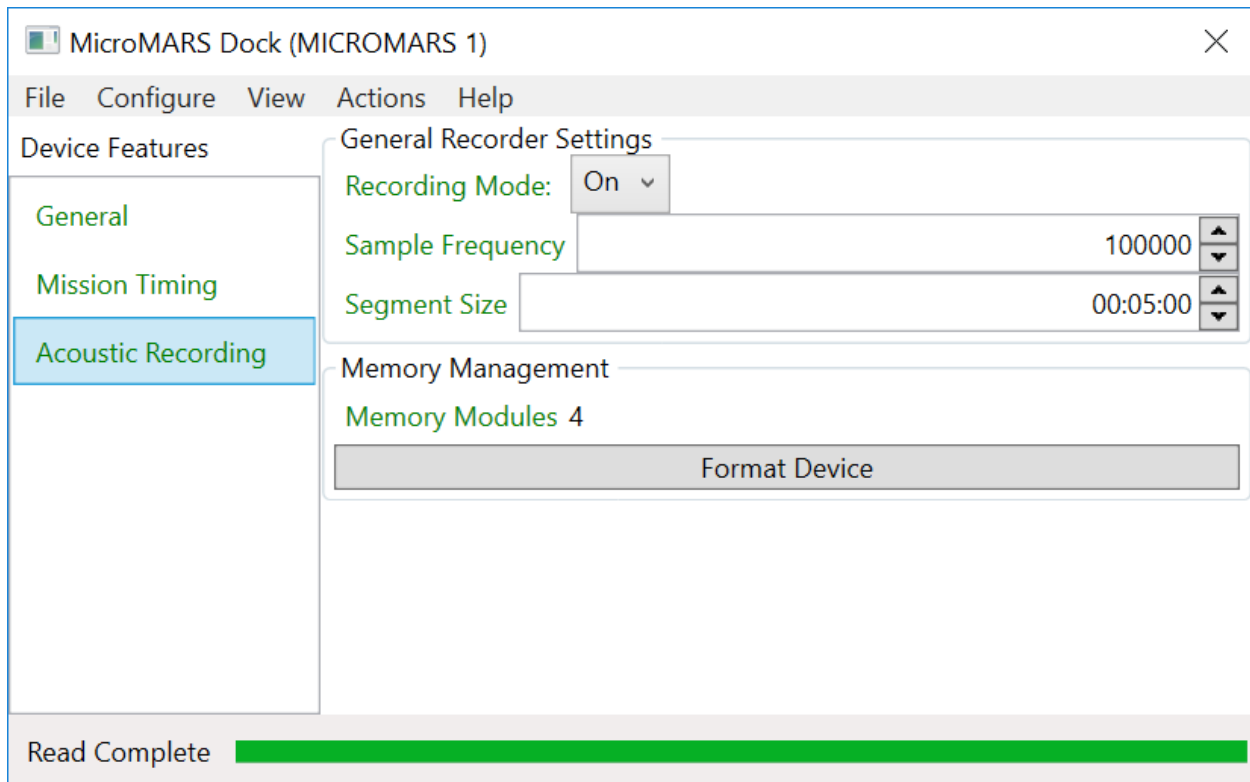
MicroMARS Dock (MICROMARS 1)

File Configure View Actions Help

Device Features

General

Mission Timing

Acoustic Recording

General Recorder Settings

Recording Mode: On

Sample Frequency 100000

Segment Size 00:05:00

Memory Management

Memory Modules 4

Format Device

Read Complete